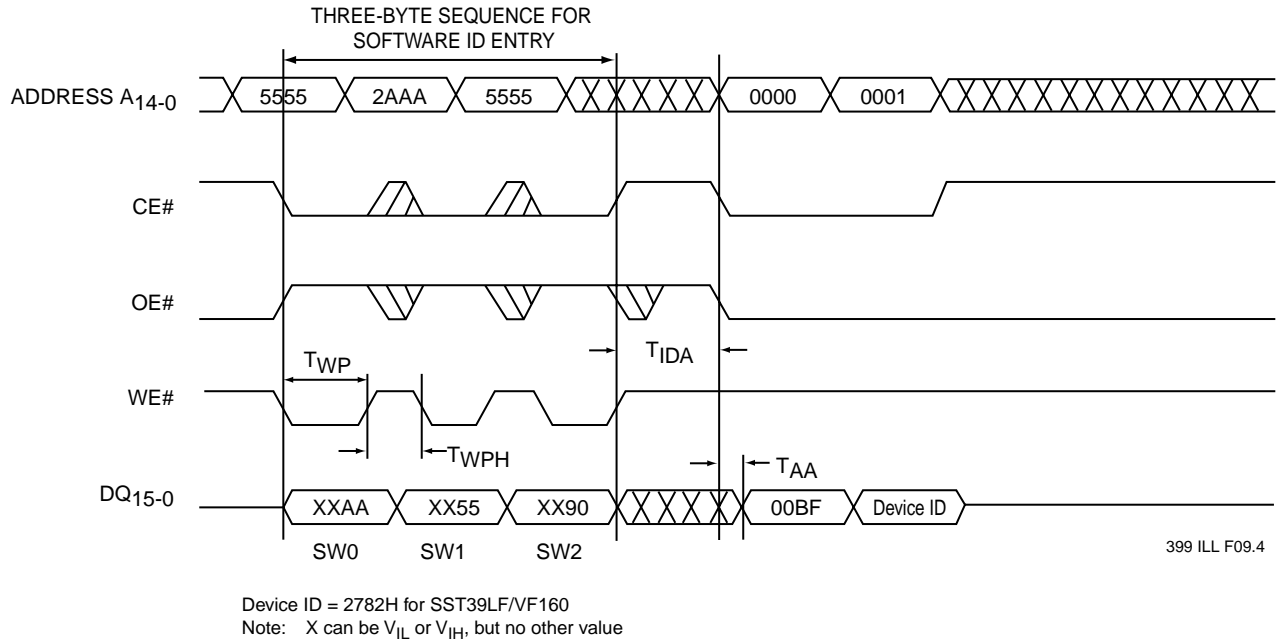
THREE-BYTE SEQUENCE FOR SOFTWARE ID ENTRY

ADDRESS $A_{14-0}$

5555

2AAA

5555

0000

0001

CE#

OE#

$T_{IDA}$

$T_{WP}$

WE#

$T_{WPH}$

$T_{AA}$

$DQ_{15-0}$

XXAA

XX55

XX90

00BF

Device ID

SW0

SW1

SW2

399 ILL F09.4

Device ID = 2782H for SST39LF/VF160
Note: X can be $V_{IL}$ or $V_{IH}$, but no other value